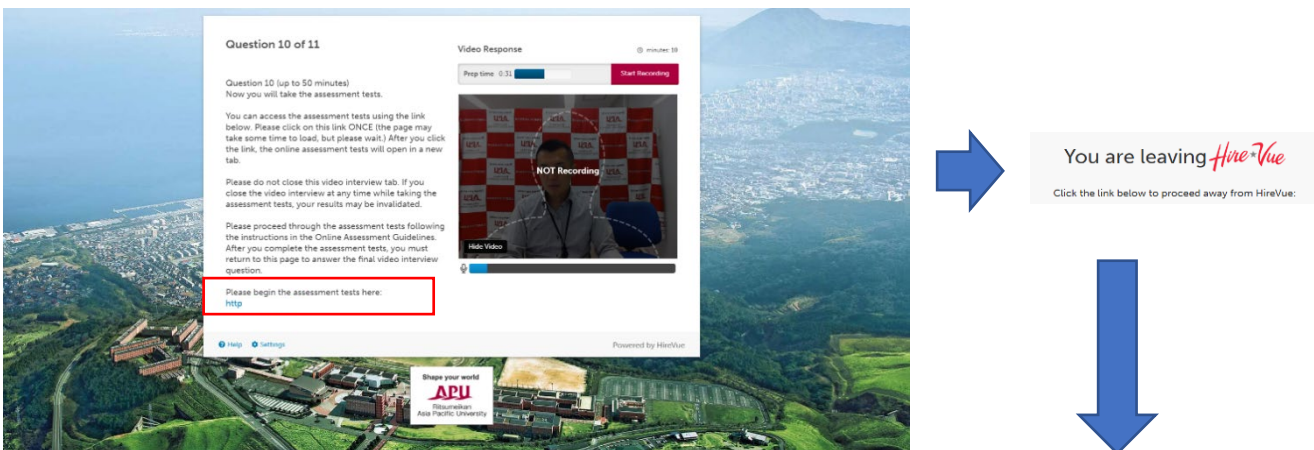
Question 10 of 11

Question 10 (up to 50 minutes)
Now you will take the assessment tests.

You can access the assessment tests using the link below. Please click on this link ONCE (the page may take some time to load, but please wait.) After you click the link, the online assessment tests will open in a new tab.

Please do not close this video interview tab. If you close the video interview at any time while taking the assessment tests, your results may be invalidated.

Please proceed through the assessment tests following the instructions in the Online Assessment Guidelines. After you complete the assessment tests, you must return to this page to answer the final video interview question.

Please begin the assessment tests here:
http

Video Response

minutes: 10

Prep time 0:31

Start Recording

NOT Recording

Hide Video

Help Settings

Powered by HireVue

Shape your world
APU
Ritsumeikan
Asia Pacific University

You are leaving HireVue

Click the link below to proceed away from HireVue: